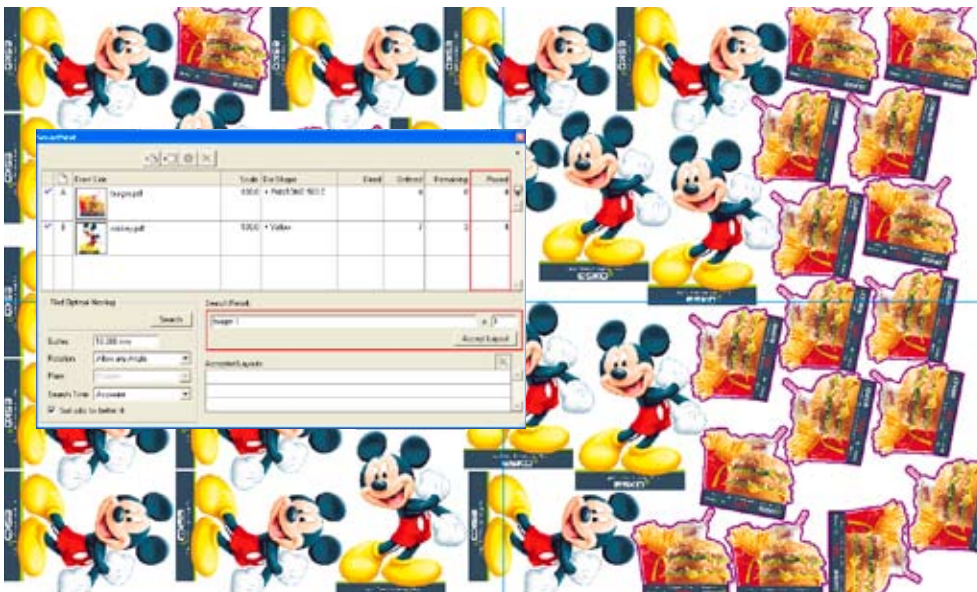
SmartNest

| | | Print Size | Scale | Die Shape | Reuid | Ordered | Remaining | Placed |
|---|---|---|---|---|---|---|---|---|
| ✓ | A | burger.pdf | 100.0 | Patch Shell 100.0 | | 6 | 0 | 6 |
| ✓ | B | mickey.pdf | 100.0 | Yellow | | 7 | 3 | 4 |

Find Optimal Nesting

Search

Buffer 10.000 mm

Rotation Allow any angle

Flips

Search Time Accurate

Sort jobs for better fit

Search Result

Image 1

Accept Layout

Accepted Layouts